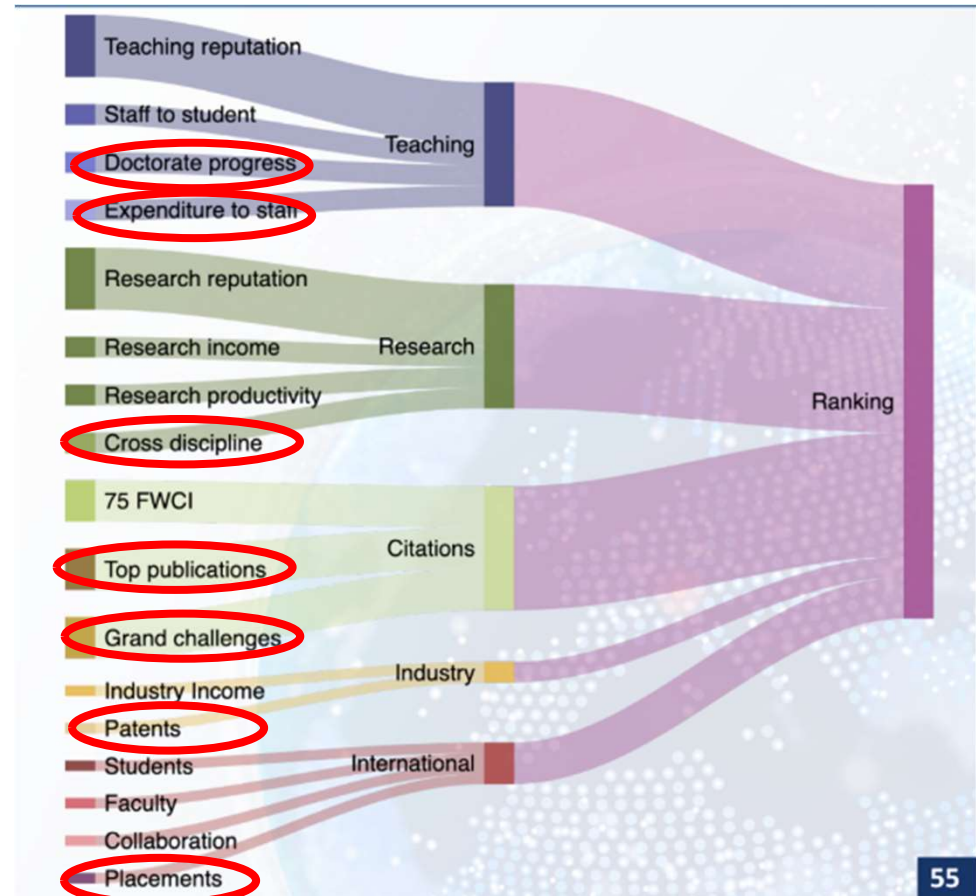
Teaching reputation
Staff to student
Doctorate progress
Expenditure to staff
Teaching
Research reputation
Research income
Research
Research productivity
Cross discipline
Ranking
75 FWCI
Citations
Top publications
Grand challenges
Industry
Industry Income
Patents
Students
International
Faculty
Collaboration
Placements
55